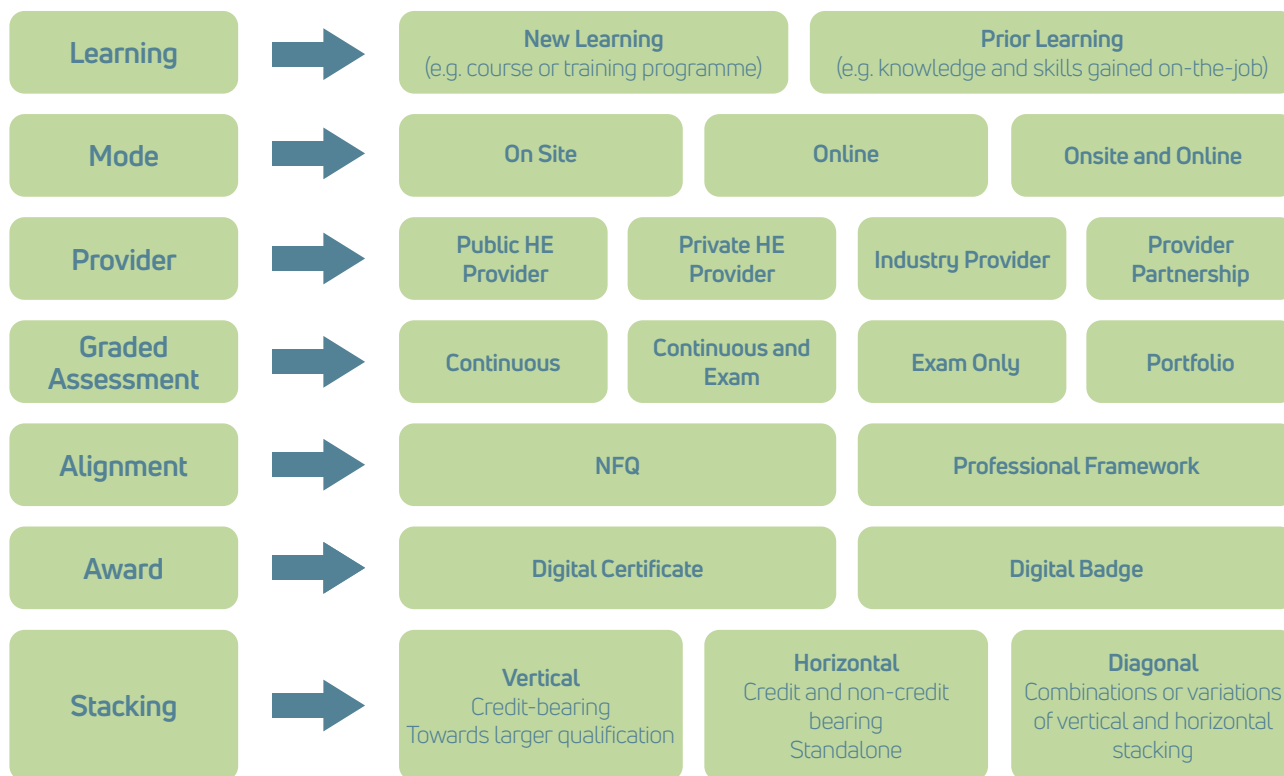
Learning

New Learning
(e.g. course or training programme)

Prior Learning
(e.g. knowledge and skills gained on-the-job)

Mode

On Site

Online

Onsite and Online

Provider

Public HE Provider

Private HE Provider

Industry Provider

Provider Partnership

Graded Assessment

Continuous

Continuous and Exam

Exam Only

Portfolio

Alignment

NFQ

Professional Framework

Award

Digital Certificate

Digital Badge

Stacking

Vertical
Credit-bearing
Towards larger qualification

Horizontal
Credit and non-credit bearing
Standalone

Diagonal
Combinations or variations of vertical and horizontal stacking